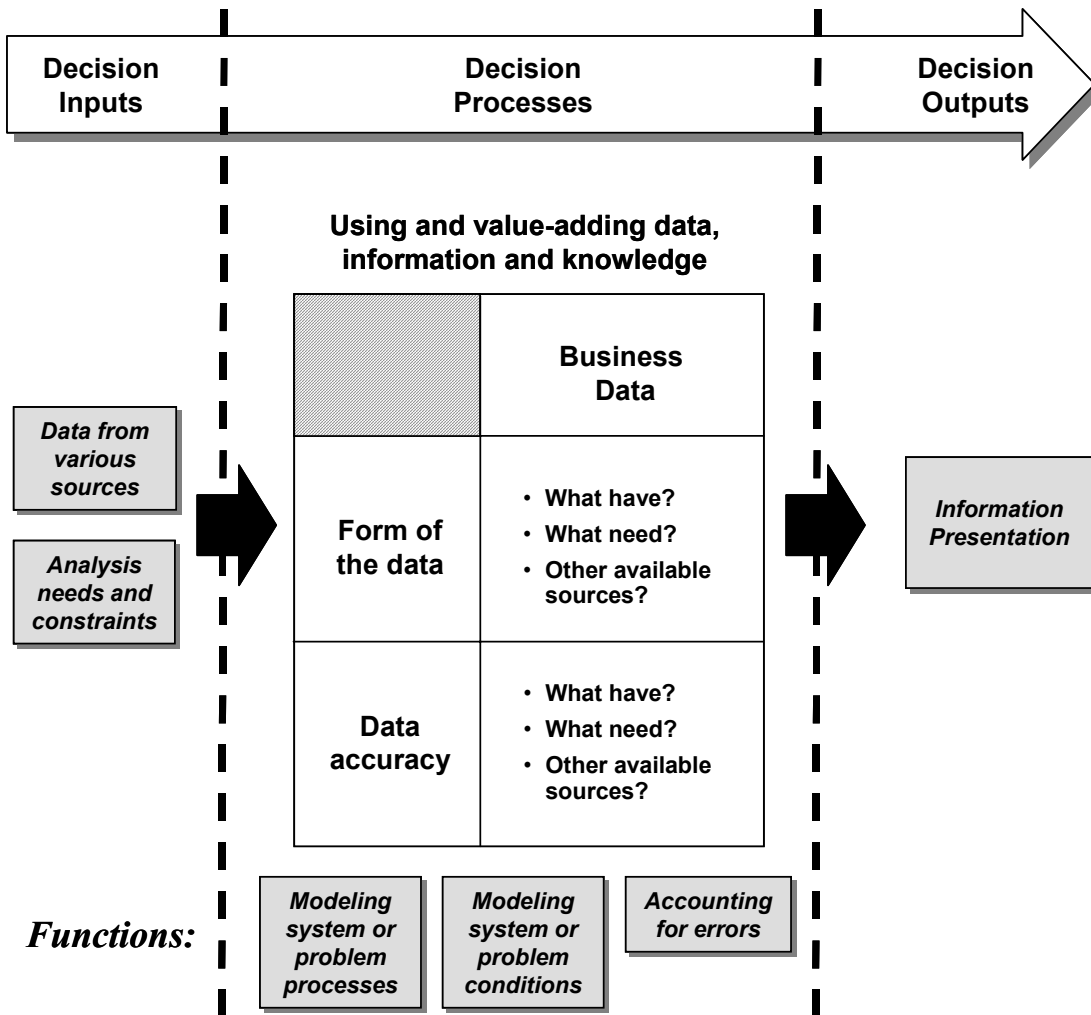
Decision Inputs

Decision Processes

Decision Outputs

Using and value-adding data, information and knowledge

| | Business Data |
|---|---|
| Form of the data | • What have?<br>• What need?<br>• Other available sources? |
| Data accuracy | • What have?<br>• What need?<br>• Other available sources? |

*Data from various sources*

*Analysis needs and constraints*

*Information Presentation*

*Functions:*

*Modeling system or problem processes*

*Modeling system or problem conditions*

*Accounting for errors*